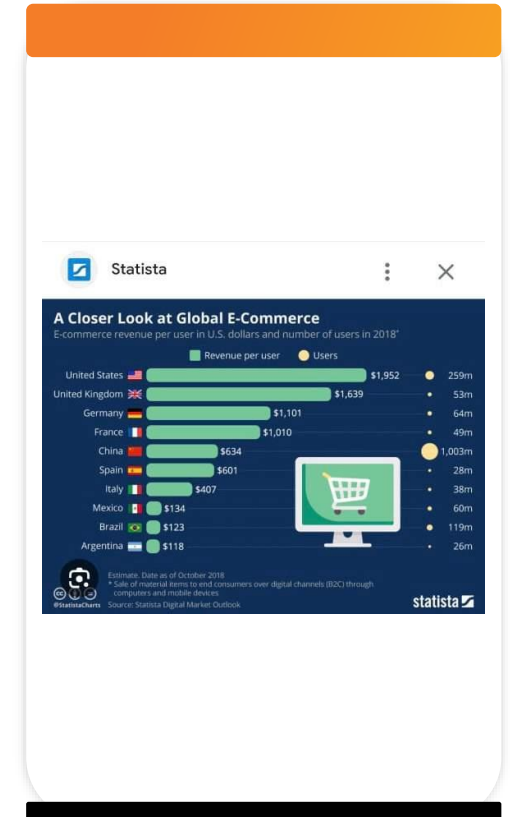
Statista

A Closer Look at Global E-Commerce

E-commerce revenue per user in U.S. dollars and number of users in 2018*

Revenue per user   Users

| Country | Revenue per user | Users |
|---|---|---|
| United States | $1,952 | 259m |
| United Kingdom | $1,639 | 53m |
| Germany | $1,101 | 64m |
| France | $1,010 | 49m |
| China | $634 | 1,003m |
| Spain | $601 | 28m |
| Italy | $407 | 38m |
| Mexico | $134 | 60m |
| Brazil | $123 | 119m |
| Argentina | $118 | 26m |

Estimate. Date as of October 2018
* Sale of material items to end consumers over digital channels (B2C) through computers and mobile devices

@StatistaCharts   Source: Statista Digital Market Outlook

statista